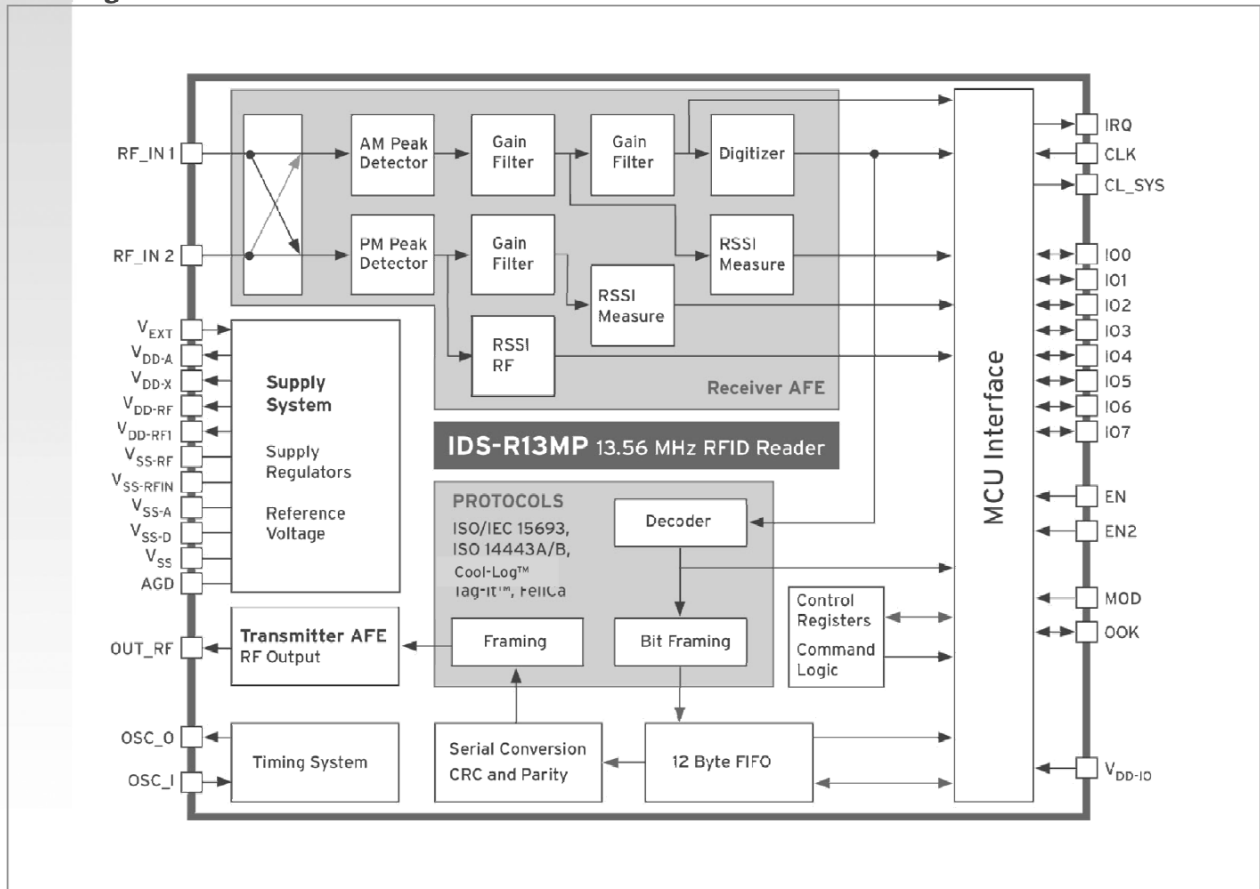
RF_IN 1
RF_IN 2
AM Peak Detector
Gain Filter
Gain Filter
Digitizer
PM Peak Detector
Gain Filter
RSSI Measure
RSSI Measure
RSSI RF
Receiver AFE
$V_{EXT}$
$V_{DD-A}$
$V_{DD-X}$
$V_{DD-RF}$
$V_{DD-RF1}$
$V_{SS-RF}$
$V_{SS-RFIN}$
$V_{SS-A}$
$V_{SS-D}$
$V_{SS}$
AGD
Supply System
Supply Regulators
Reference Voltage
IDS-R13MP 13.56 MHz RFID Reader
PROTOCOLS
ISO/IEC 15693, ISO 14443A/B, Cool-Log™ Tag-it™, FeliCa
Decoder
Framing
Bit Framing
Control Registers
Command Logic
OUT_RF
Transmitter AFE
RF Output
OSC_O
OSC_I
Timing System
Serial Conversion CRC and Parity
12 Byte FIFO
MCU Interface
IRQ
CLK
CL_SYS
IO0
IO1
IO2
IO3
IO4
IO5
IO6
IO7
EN
EN2
MOD
OOK
$V_{DD-IO}$